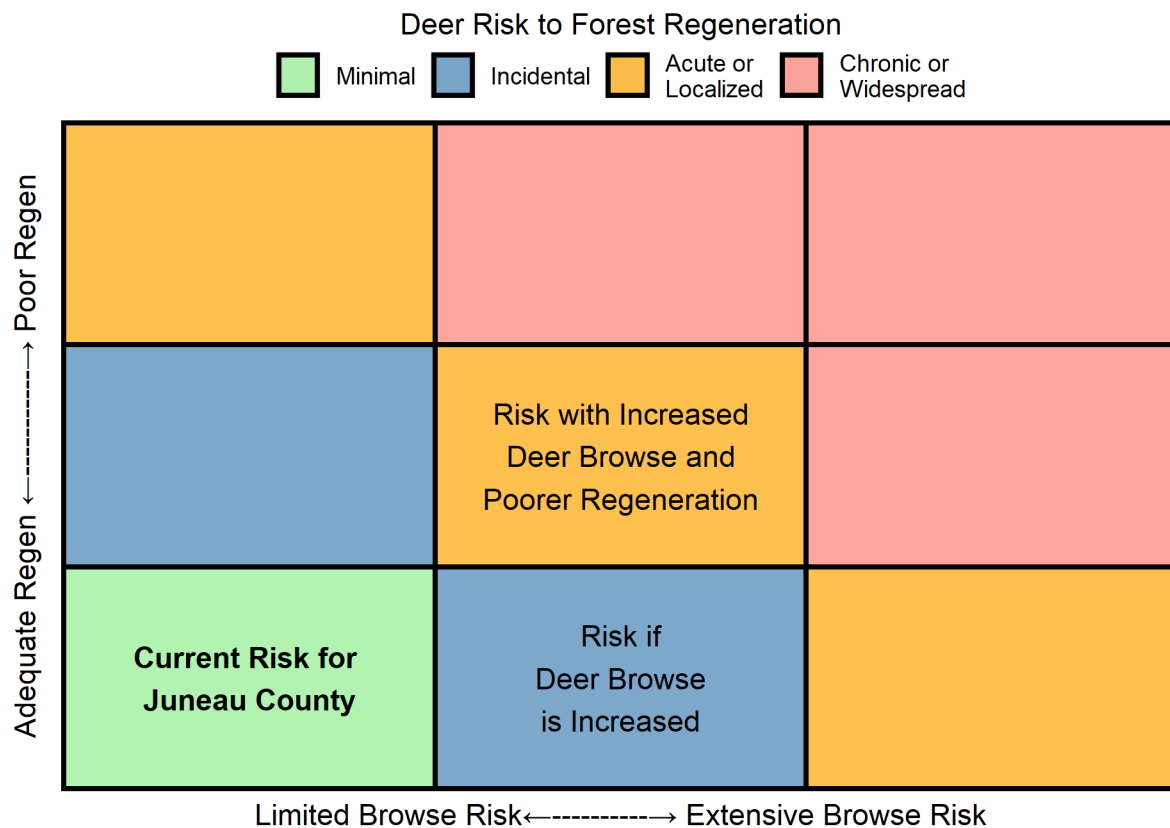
Deer Risk to Forest Regeneration

Minimal Incidental Acute or Localized Chronic or Widespread

Adequate Regen ←----------→ Poor Regen

| | | |
|---|---|---|
| | | |
| | Risk with Increased Deer Browse and Poorer Regeneration | |
| **Current Risk for Juneau County** | Risk if Deer Browse is Increased | |

Limited Browse Risk←-----------→ Extensive Browse Risk